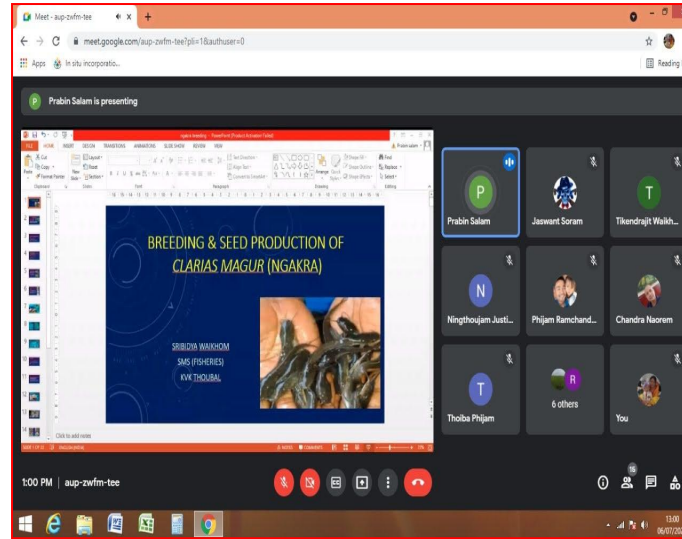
Meet - aup-zwfm-tee

meet.google.com/aup-zwfm-tee?pli=1&authuser=0

Apps In situ incorporatio...

Reading

P Prabin Salam is presenting

BREEDING & SEED PRODUCTION OF *CLARIAS MAGUR* (NGAKRA)

SRIBIDYA WAKHOM
SMS (FISHERIES)
KVK THOUBAL

Click to add notes

P Prabin Salam

Jaswant Soram

T Tikendrajit Waikh...

N Ningthoujam Justi...

Phijam Ramchand...

Chandra Naorem

T Thoiba Phijam

R 6 others

You

1:00 PM | aup-zwfm-tee

16

13:00
06/07/20